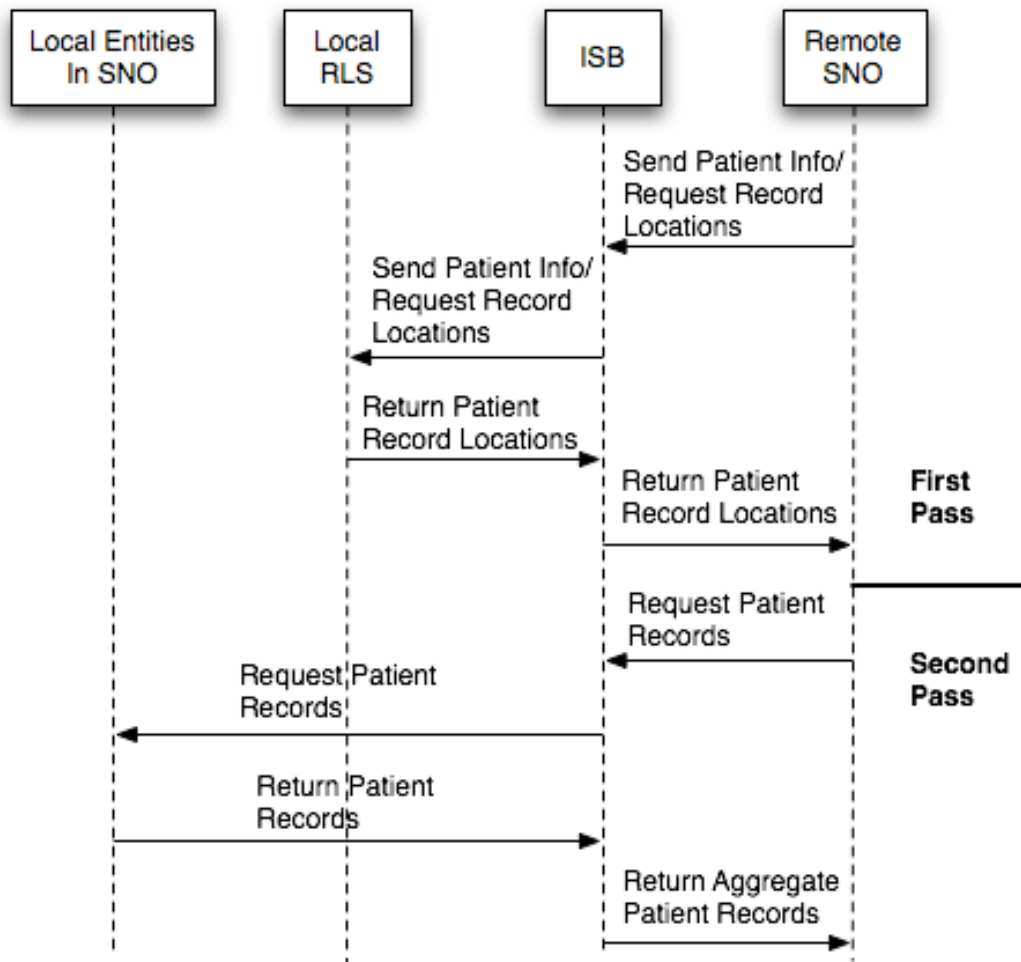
Local Entities In SNO

Local RLS

ISB

Remote SNO

Send Patient Info/ Request Record Locations

Send Patient Info/ Request Record Locations

Return Patient Record Locations

Return Patient Record Locations

First Pass

Request Patient Records

Second Pass

Request Patient Records

Return Patient Records

Return Aggregate Patient Records